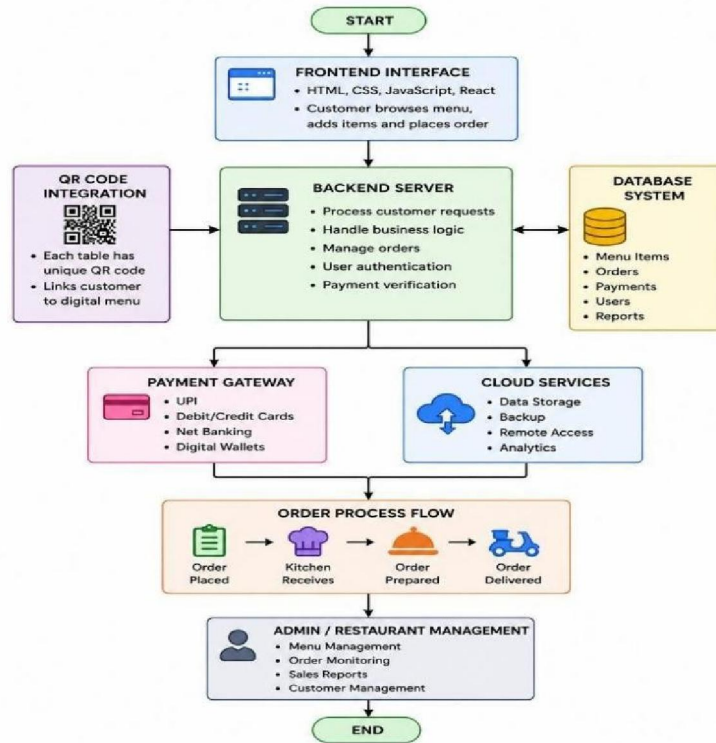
START

FRONTEND INTERFACE
• HTML, CSS, JavaScript, React
• Customer browses menu, adds items and places order

QR CODE INTEGRATION
• Each table has unique QR code
• Links customer to digital menu

BACKEND SERVER
• Process customer requests
• Handle business logic
• Manage orders
• User authentication
• Payment verification

DATABASE SYSTEM
• Menu Items
• Orders
• Payments
• Users
• Reports

PAYMENT GATEWAY
• UPI
• Debit/Credit Cards
• Net Banking
• Digital Wallets

CLOUD SERVICES
• Data Storage
• Backup
• Remote Access
• Analytics

ORDER PROCESS FLOW
Order Placed
Kitchen Receives
Order Prepared
Order Delivered

ADMIN / RESTAURANT MANAGEMENT
• Menu Management
• Order Monitoring
• Sales Reports
• Customer Management

END